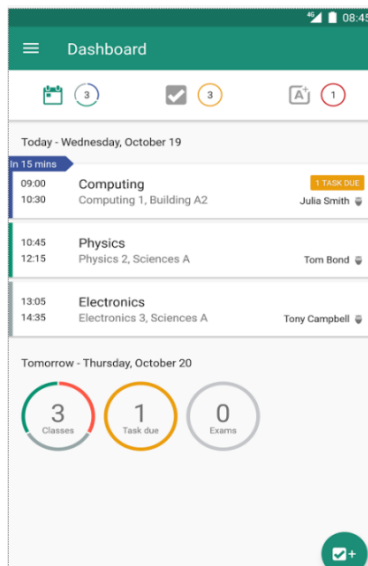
4G 08:45

Dashboard

3

3

A+

1

Today - Wednesday, October 19

In 15 mins

09:00
10:30
Computing
Computing 1, Building A2
1 TASK DUE
Julia Smith

10:45
12:15
Physics
Physics 2, Sciences A
Tom Bond

13:05
14:35
Electronics
Electronics 3, Sciences A
Tony Campbell

Tomorrow - Thursday, October 20

3
Classes

1
Task due

0
Exams